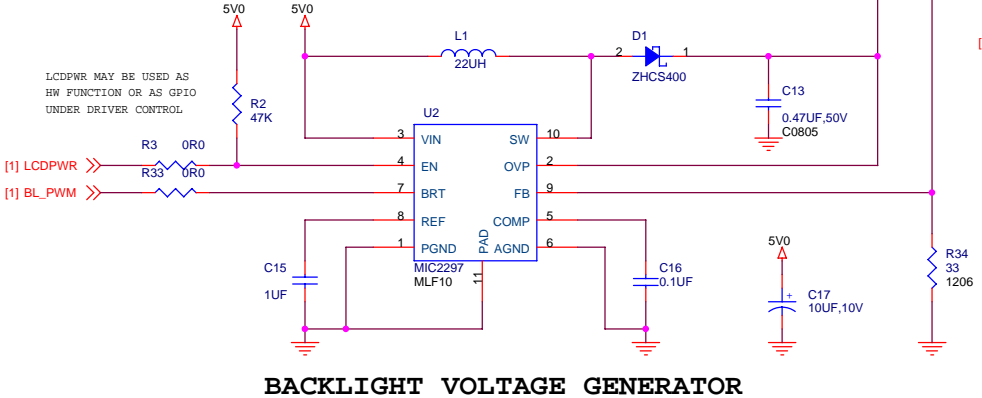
5V0
5V0
L1
22UH
D1
2
1
ZHCS400
[

LCDPWR MAY BE USED AS HW FUNCTION OR AS GPIO UNDER DRIVER CONTROL

R2
47K
U2
C13
0.47UF,50V
C0805
3 VIN
SW 10
[1] LCDPWR
R3 0R0
4 EN
OVP 2
[1] BL_PWM
R33 0R0
7 BRT
FB 9
8 REF
COMP 5
1 PGND
PAD
AGND 6
MIC2297
MLF10
11
C15
1UF
C16
0.1UF
5V0
C17
10UF,10V
R34
33
1206

BACKLIGHT VOLTAGE GENERATOR